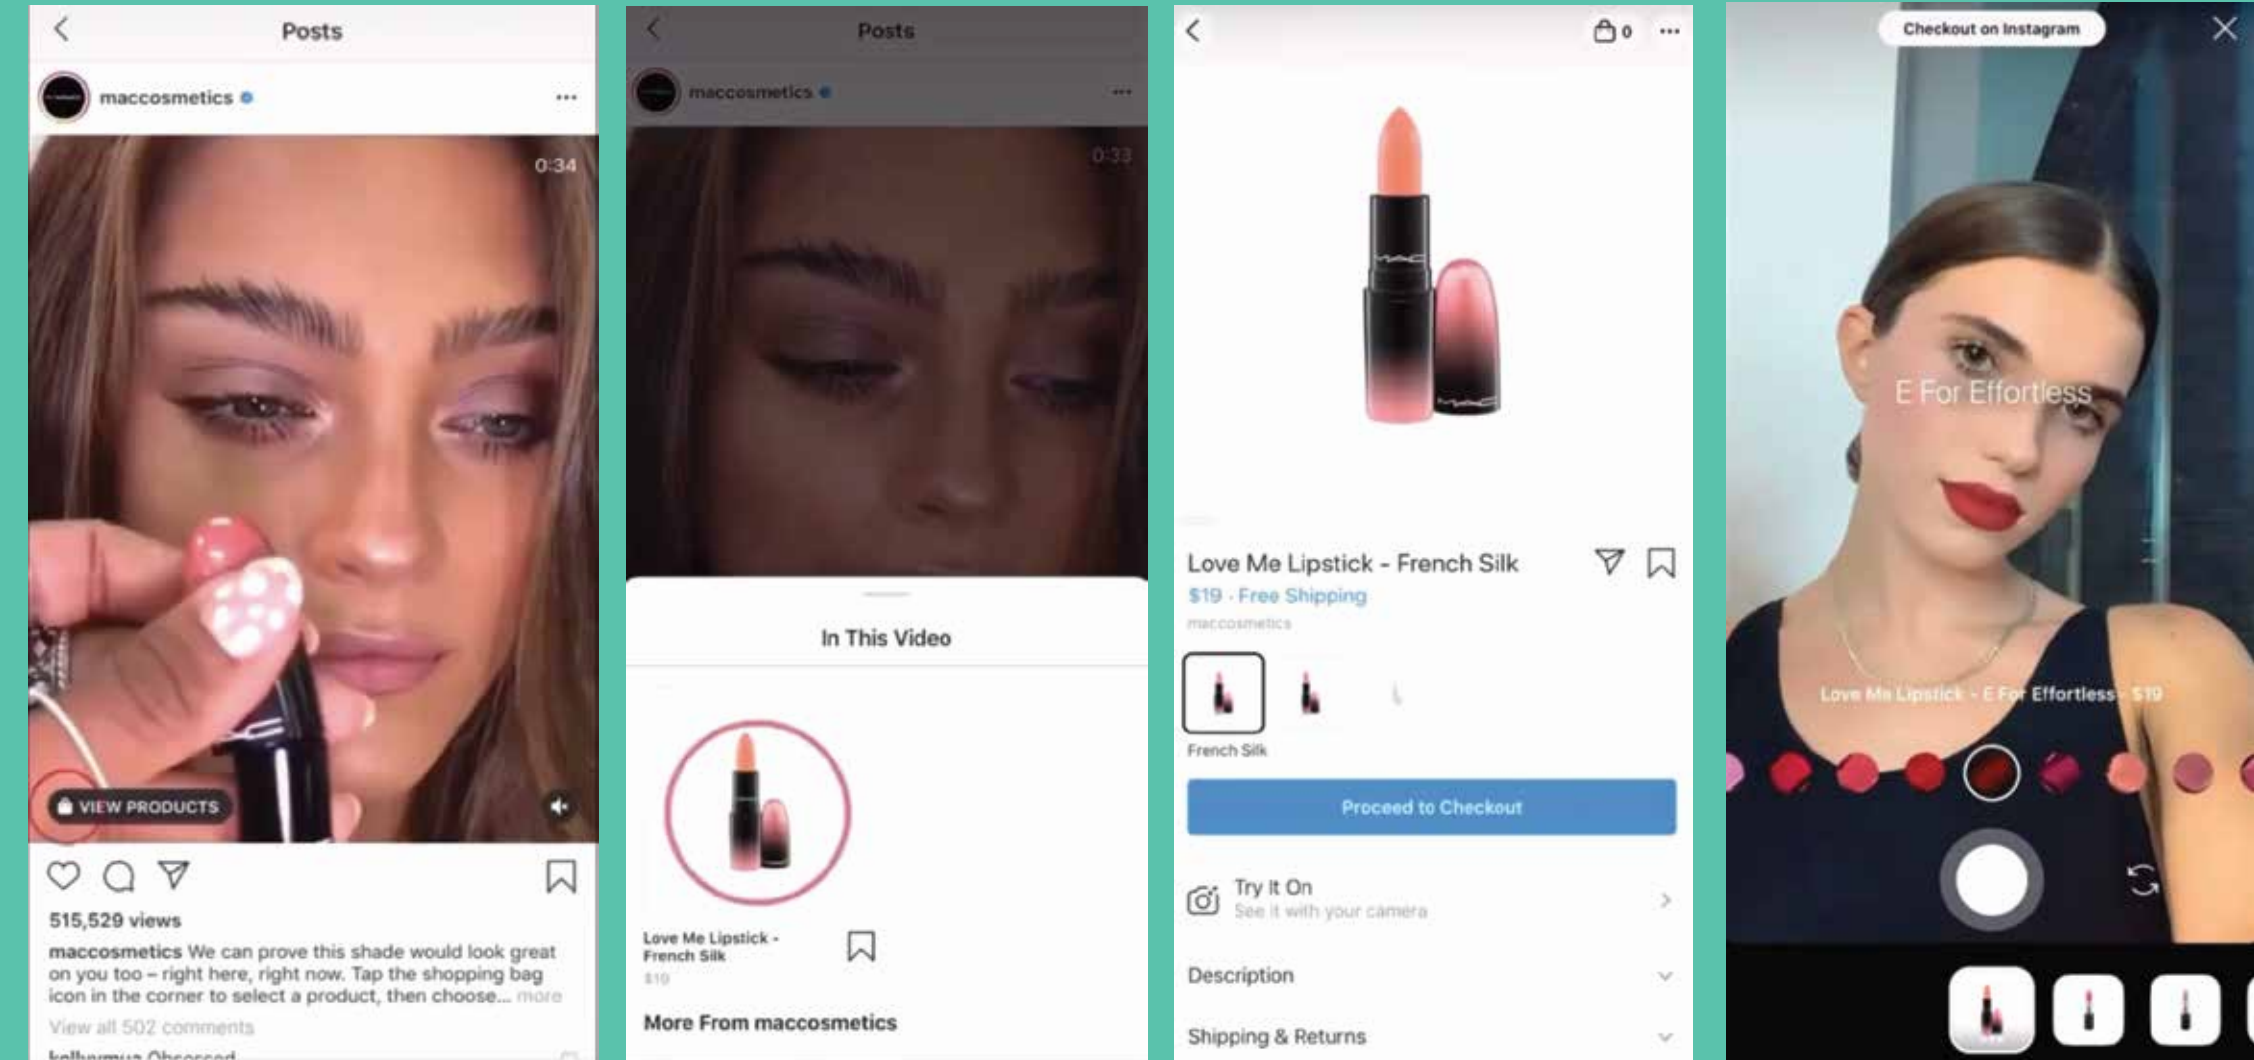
Posts

maccosmetics

0:34

VIEW PRODUCTS

515,529 views

maccosmetics We can prove this shade would look great on you too – right here, right now. Tap the shopping bag icon in the corner to select a product, then choose... more

View all 502 comments

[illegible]

Posts

maccosmetics

0:33

In This Video

Love Me Lipstick - French Silk

$19

More From maccosmetics

0

Love Me Lipstick - French Silk

$19 · Free Shipping

maccosmetics

French Silk

Proceed to Checkout

Try It On

See it with your camera

Description

Shipping & Returns

Checkout on Instagram

E For Effortless

Love Me Lipstick - E For Effortless · $19